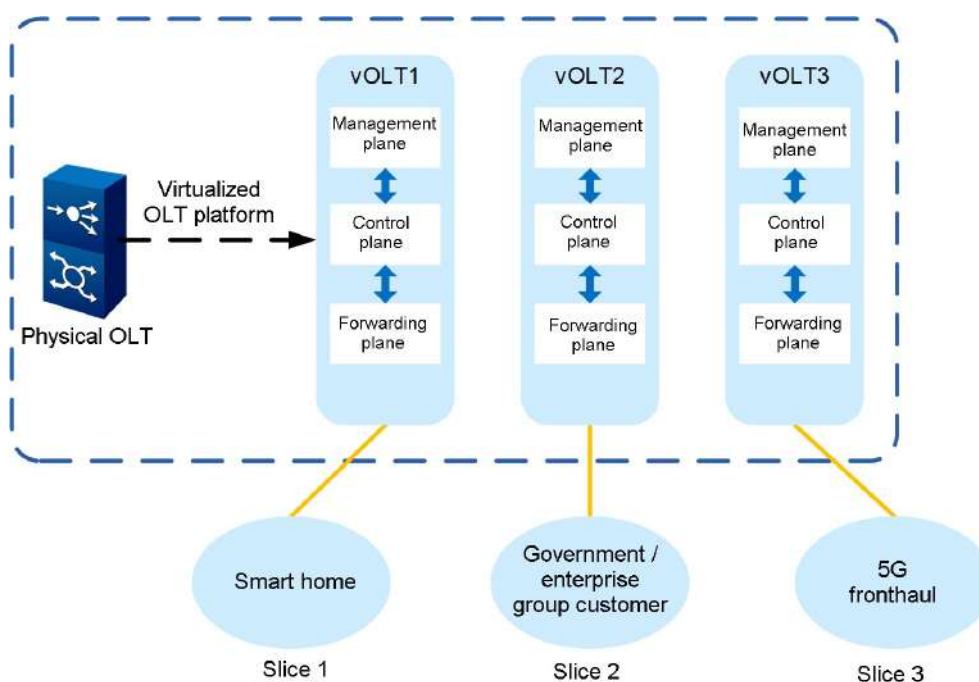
Physical OLT

Virtualized OLT platform

vOLT1

Management plane

Control plane

Forwarding plane

vOLT2

Management plane

Control plane

Forwarding plane

vOLT3

Management plane

Control plane

Forwarding plane

Smart home

Slice 1

Government / enterprise group customer

Slice 2

5G fronthaul

Slice 3